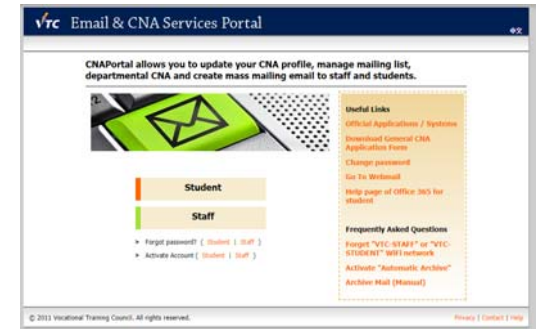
VTC Email & CNA Services Portal

中文

CNAPortal allows you to update your CNA profile, manage mailing list, departmental CNA and create mass mailing email to staff and students.

Student

Staff

Forgot password? ( Student | Staff )

Activate Account ( Student | Staff )

Useful Links

Official Applications / Systems

Download General CNA Application Form

Change password

Go To Webmail

Help page of Office 365 for student

Frequently Asked Questions

Forget "VTC-STAFF" or "VTC-STUDENT" WiFi network

Activate "Automatic Archive"

Archive Mail (Manual)

© 2011 Vocational Training Council. All rights reserved.

Privacy | Contact | Help